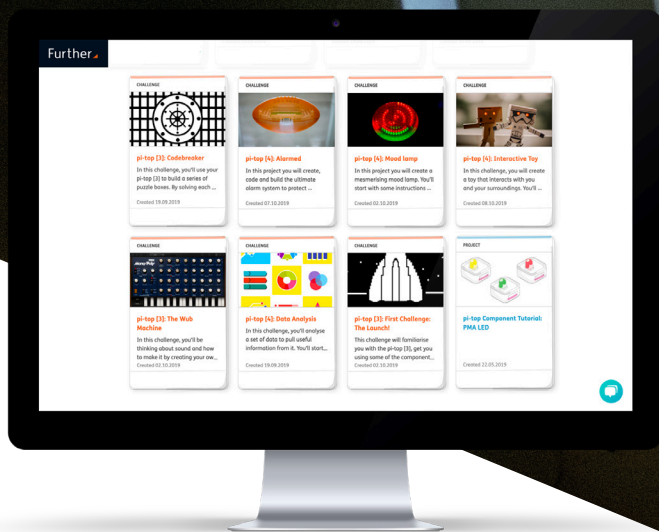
Further

CHALLENGE

pi-top [3]: Codebreaker

In this challenge, you'll use your pi-top [3] to build a series of puzzle boxes. By solving each ...

Created 19.09.2019

CHALLENGE

pi-top [4]: Alarmed

In this project you will create, code and build the ultimate alarm system to protect ...

Created 07.10.2019

CHALLENGE

pi-top [4]: Mood lamp

In this project you will create a mesmerising mood lamp. You'll start with some instructions ...

Created 02.10.2019

CHALLENGE

pi-top [4]: Interactive Toy

In this challenge you will create a toy that interacts with you and your surroundings. You'll ...

Created 08.10.2019

CHALLENGE

pi-top [3]: The Wub Machine

In this challenge, you'll be thinking about sound and how to make it by creating your ow...

Created 02.10.2019

CHALLENGE

pi-top [4]: Data Analysis

In this challenge, you'll analyse a set of data to pull useful information from it. You'll start...

Created 19.09.2019

CHALLENGE

pi-top [3]: First Challenge: The Launch!

This challenge will familiarise you with the pi-top [3], get you using some of the component...

Created 02.10.2019

PROJECT

pi-top Component Tutorial: PMA LED

Created 22.05.2019